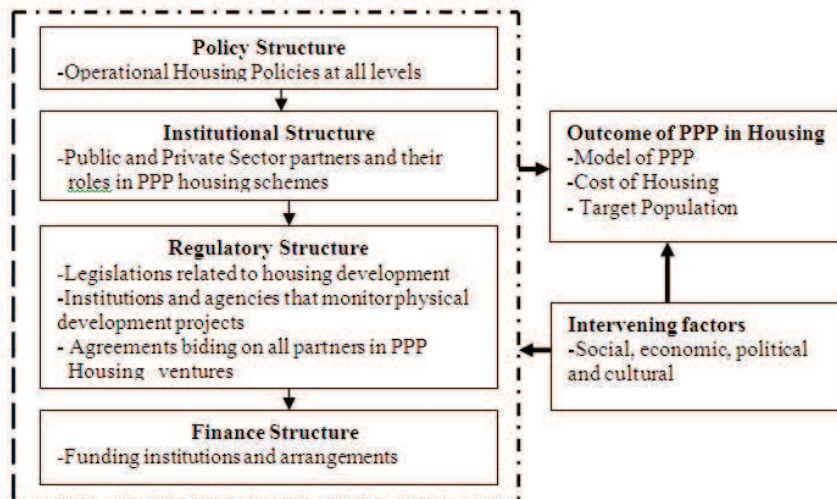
Policy Structure
-Operational Housing Policies at all levels

Institutional Structure
-Public and Private Sector partners and their roles in PPP housing schemes

Regulatory Structure
-Legislations related to housing development
-Institutions and agencies that monitor physical development projects
- Agreements biding on all partners in PPP Housing ventures

Finance Structure
-Funding institutions and arrangements

Outcome of PPP in Housing
-Model of PPP
-Cost of Housing
- Target Population

Intervening factors
-Social, economic, political and cultural